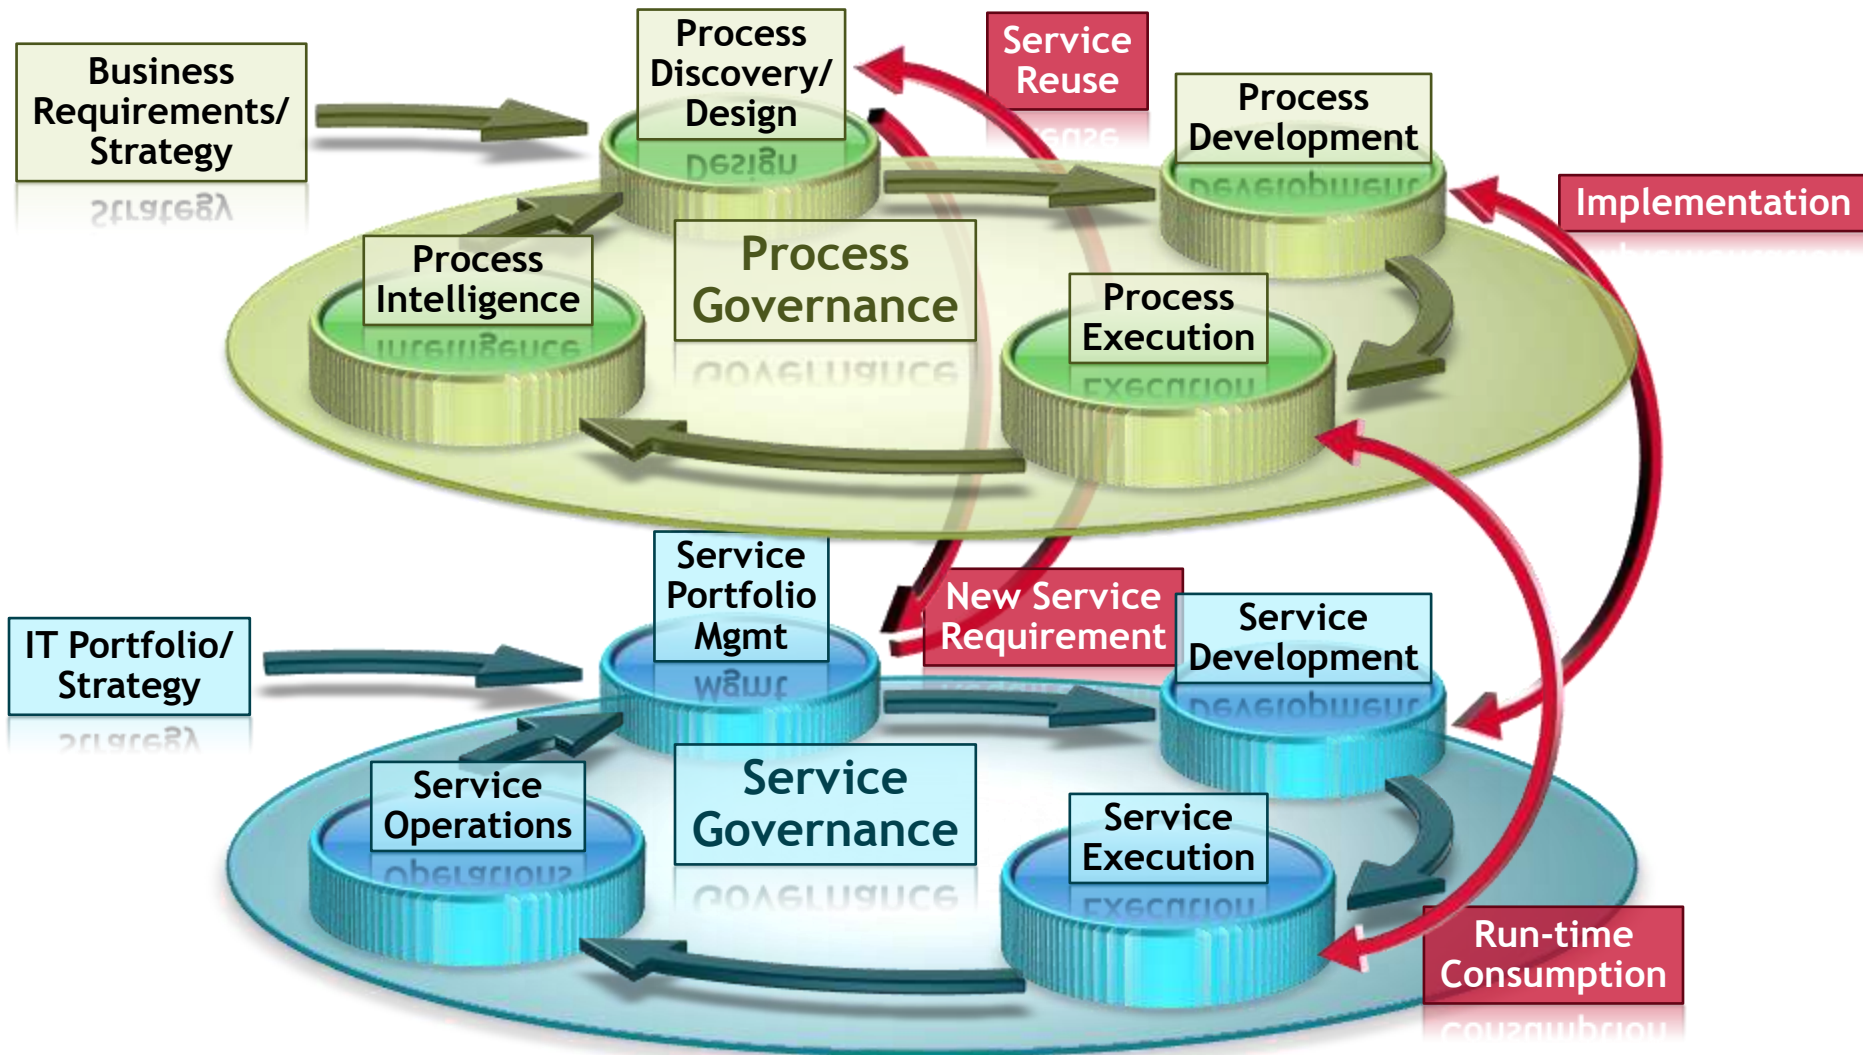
Business Requirements/ Strategy

Process Discovery/ Design

Service Reuse

Process Development

Implementation

Process Intelligence

Process Governance

Process Execution

Service Portfolio Mgmt

New Service Requirement

Service Development

IT Portfolio/ Strategy

Service Operations

Service Governance

Service Execution

Run-time Consumption